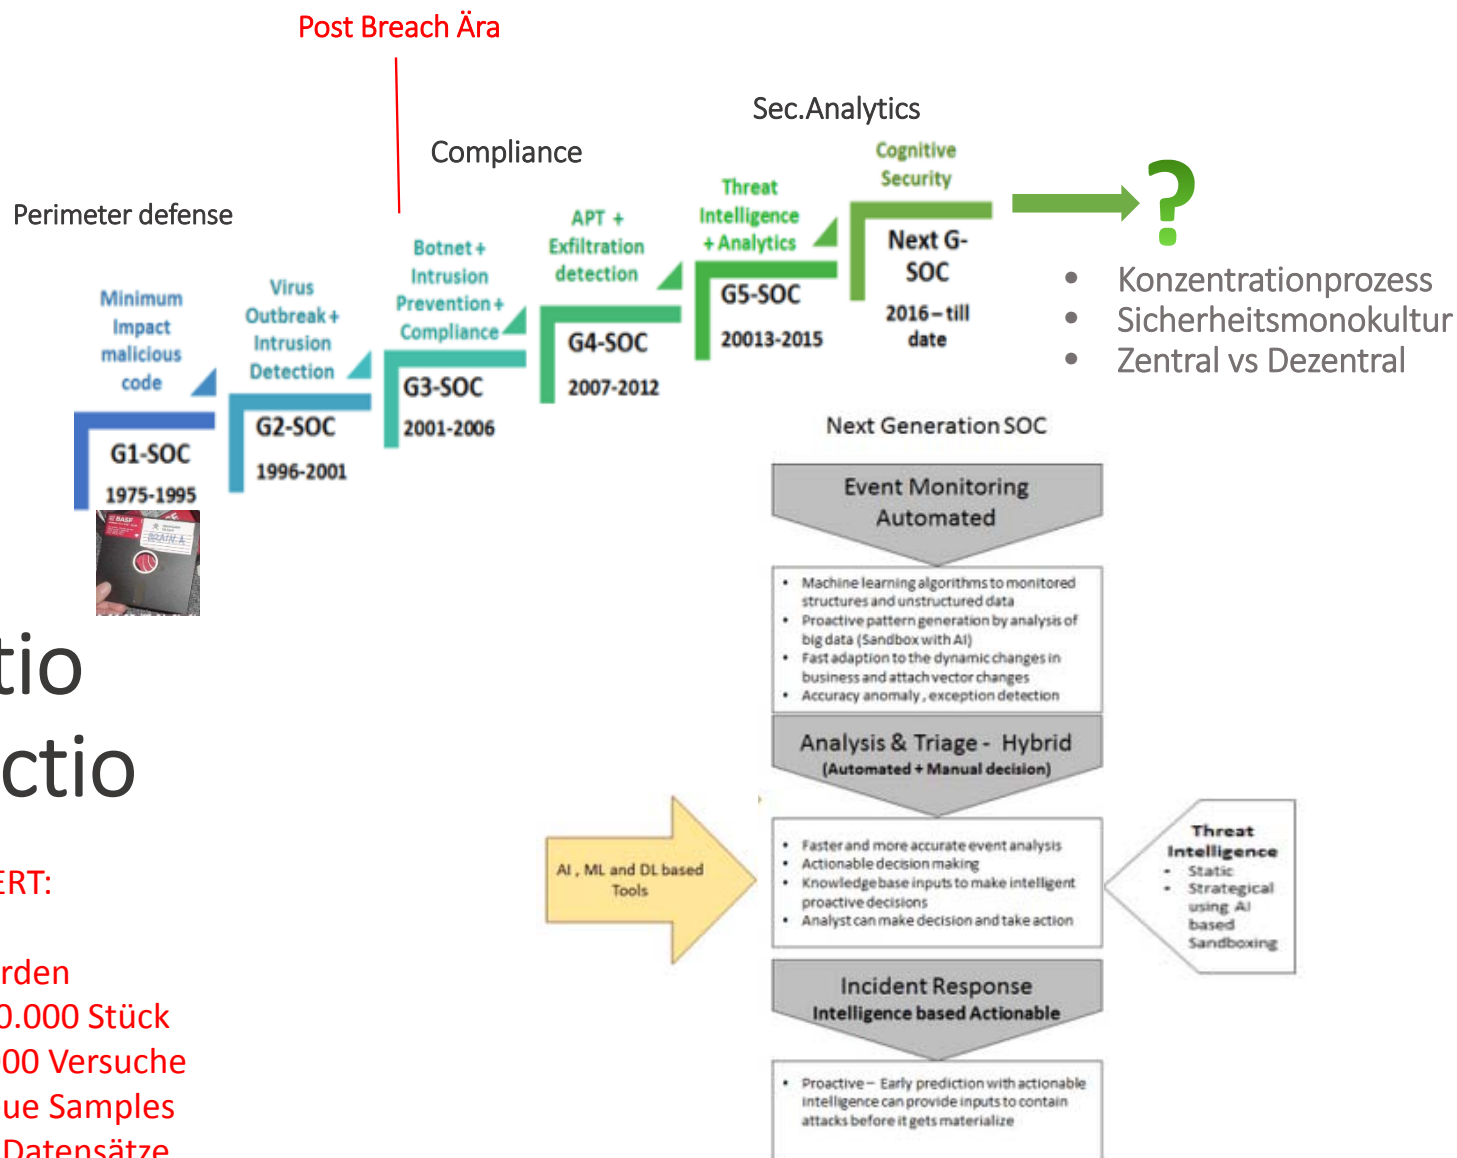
Post Breach Ära

Sec.Analytics

Compliance

Perimeter defense

Minimum Impact malicious code

G1-SOC
1975-1995

Virus Outbreak + Intrusion Detection

G2-SOC
1996-2001

Botnet + Intrusion Prevention + Compliance

G3-SOC
2001-2006

APT + Exfiltration detection

G4-SOC
2007-2012

Threat Intelligence + Analytics

G5-SOC
20013-2015

Cognitive Security

Next G-SOC
2016 – till date

?

- Konzentrationprozess
- Sicherheitsmonokultur
- Zentral vs Dezentral

Next Generation SOC

Event Monitoring Automated

- Machine learning algorithms to monitored structures and unstructured data
- Proactive pattern generation by analysis of big data (Sandbox with AI)
- Fast adaption to the dynamic changes in business and attach vector changes
- Accuracy anomaly , exception detection

Analysis & Triage - Hybrid
(Automated + Manual decision)

AI , ML and DL based Tools

- Faster and more accurate event analysis
- Actionable decision making
- Knowledge base inputs to make intelligent proactive decisions
- Analyst can make decision and take action

Threat Intelligence
- Static
- Strategical using AI based Sandboxing

Incident Response
Intelligence based Actionable

- Proactive – Early prediction with actionable intelligence can provide inputs to contain attacks before it gets materialize

tio
ctio

ERT:

rden
0.000 Stück
00 Versuche
ue Samples
Datensätze